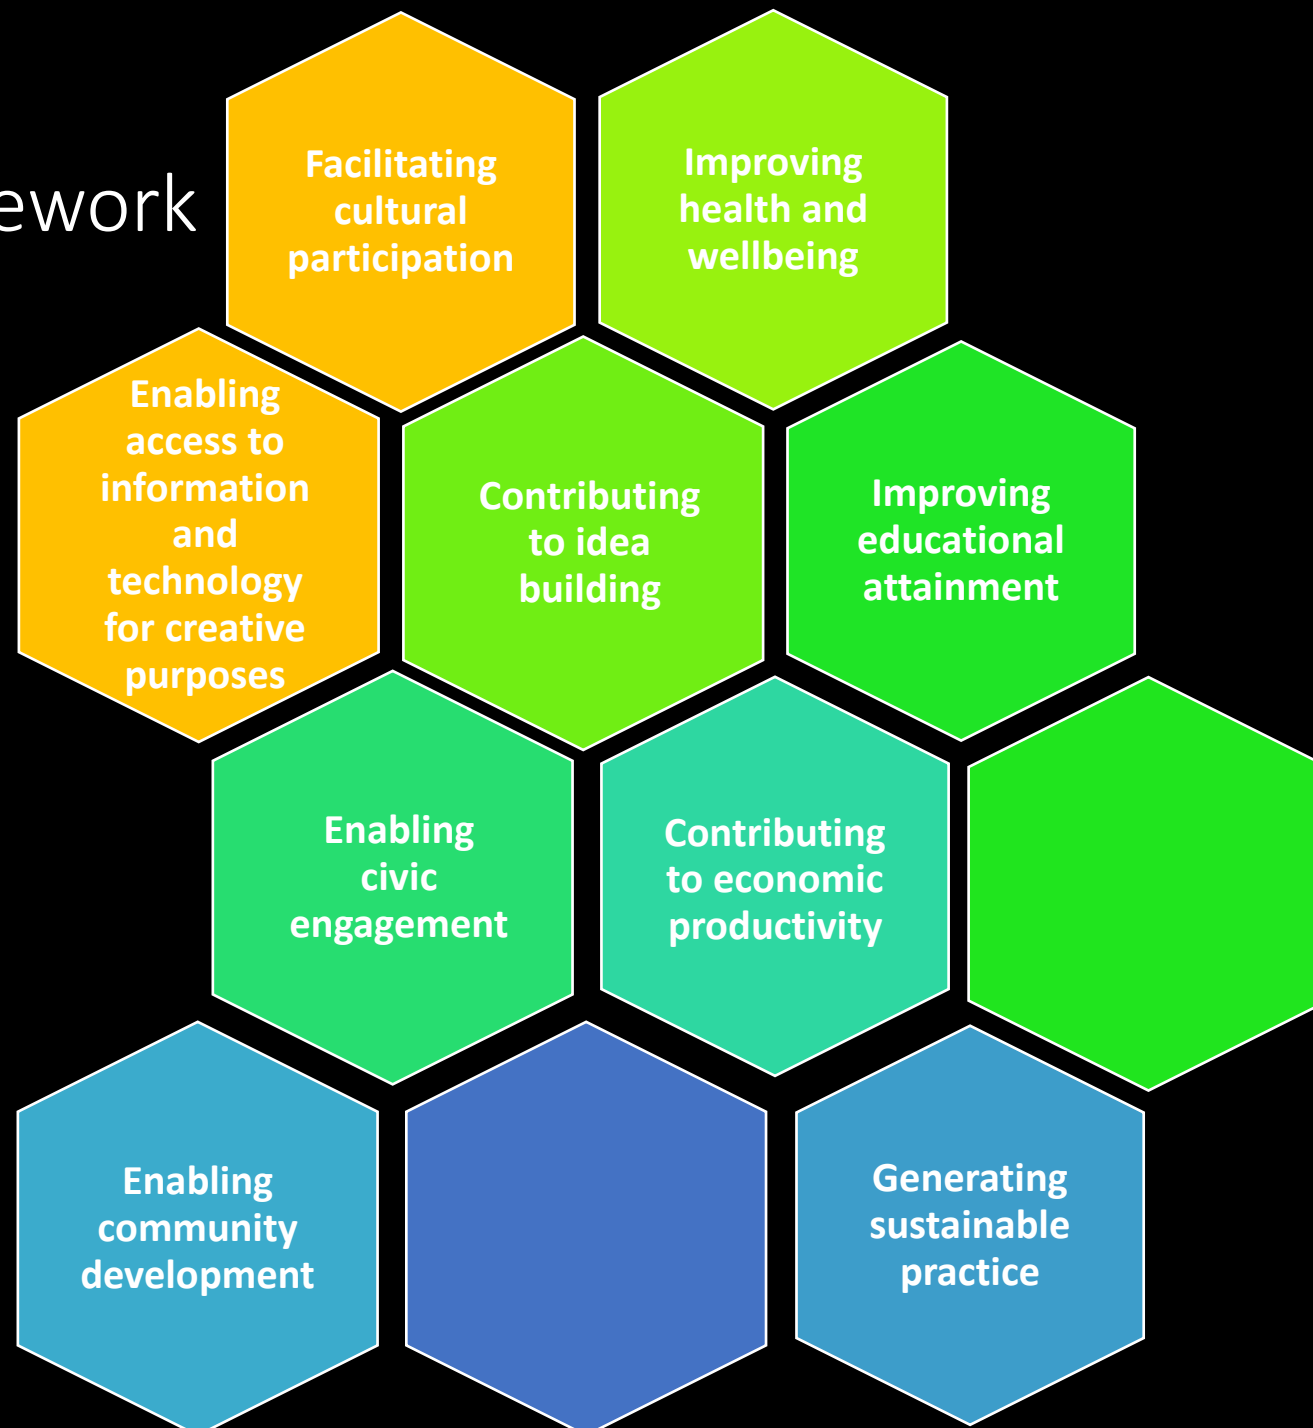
ework

Facilitating cultural participation

Improving health and wellbeing

Enabling access to information and technology for creative purposes

Contributing to idea building

Improving educational attainment

Enabling civic engagement

Contributing to economic productivity

Enabling community development

Generating sustainable practice